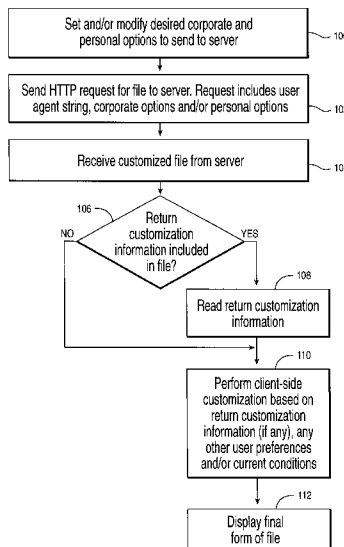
Set and/or modify desired corporate and personal options to send to server

10

Send HTTP request for file to server. Request includes user agent string, corporate options and/or personal options

10

Receive customized file from server

10

106

Return customization information included in file?

NO

YES

108

Read return customization information

110

Perform client-side customization based on return customization information (if any), any other user preferences and/or current conditions

112

Display final form of file